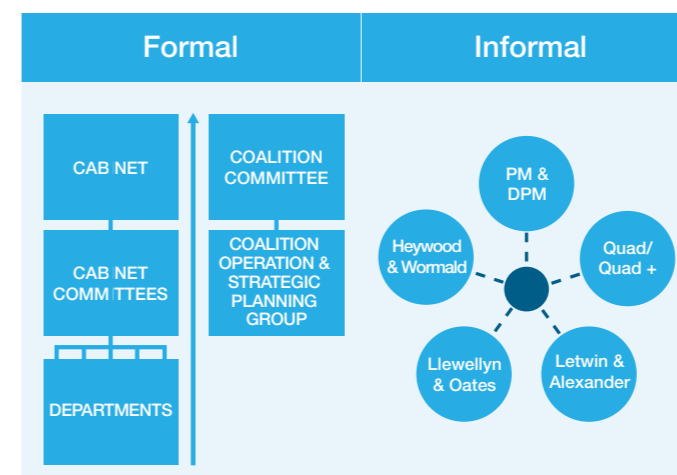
Formal

Informal

CAB NET

CAB NET COMM TTEES

DEPARTMENTS

COALITION COMMITTEE

COALITION OPERATION & STRATEGIC PLANNING GROUP

PM & DPM

Quad/ Quad +

Letwin & Alexander

Llewellyn & Oates

Heywood & Wormald